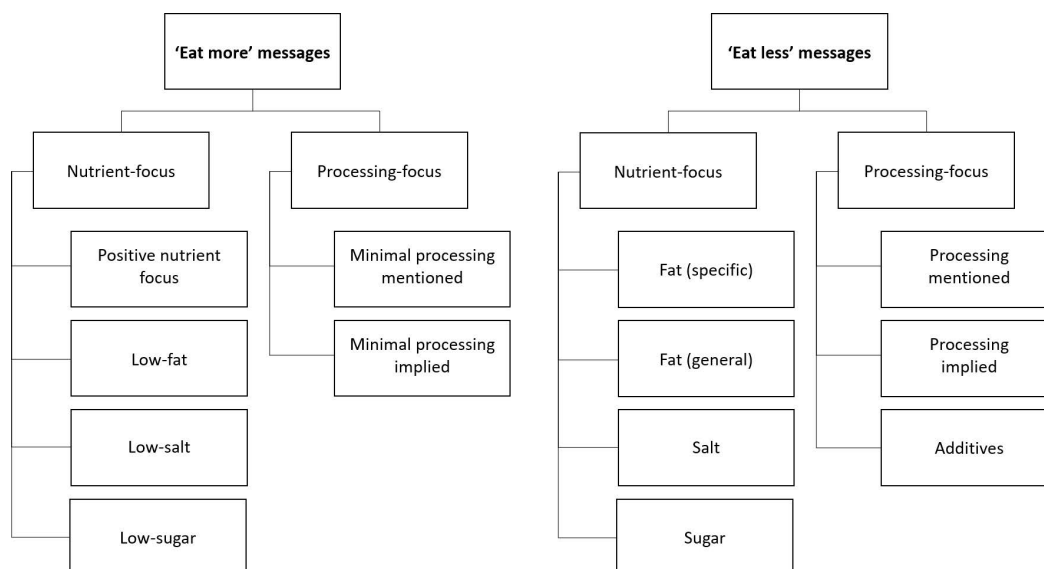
'Eat more' messages

Nutrient-focus

Positive nutrient focus

Low-fat

Low-salt

Low-sugar

Processing-focus

Minimal processing mentioned

Minimal processing implied

'Eat less' messages

Nutrient-focus

Fat (specific)

Fat (general)

Salt

Sugar

Processing-focus

Processing mentioned

Processing implied

Additives